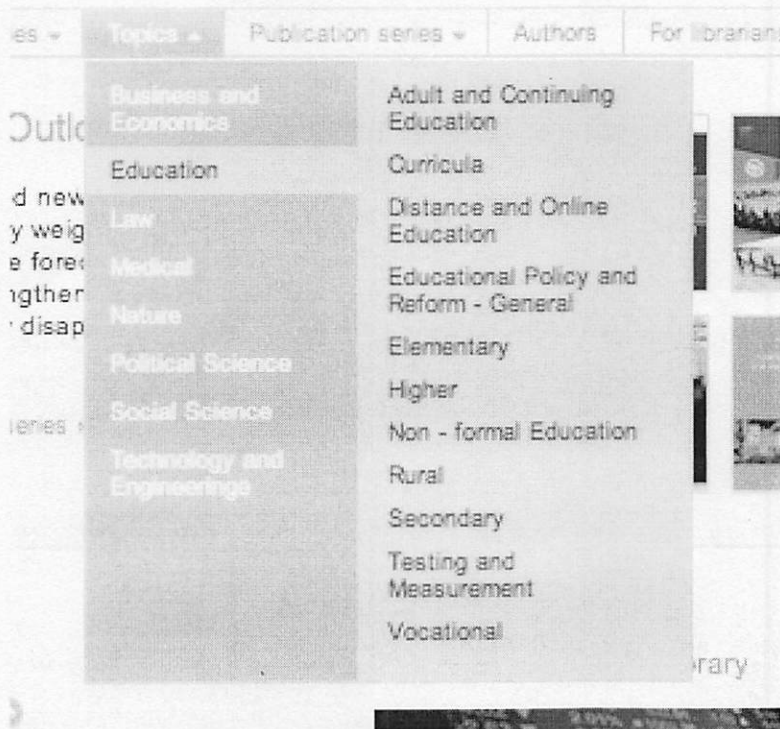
es ▾ Topics ▴ Publication series ▾ Authors For librarians

Business and Economics
Education
Law
Medical
Nature
Political Science
Social Science
Technology and Engineeringe

Adult and Continuing Education
Curricula
Distance and Online Education
Educational Policy and Reform - General
Elementary
Higher
Non - formal Education
Rural
Secondary
Testing and Measurement
Vocational

Outl

d new
y weig
e forec
ngther
disap

eries

rary